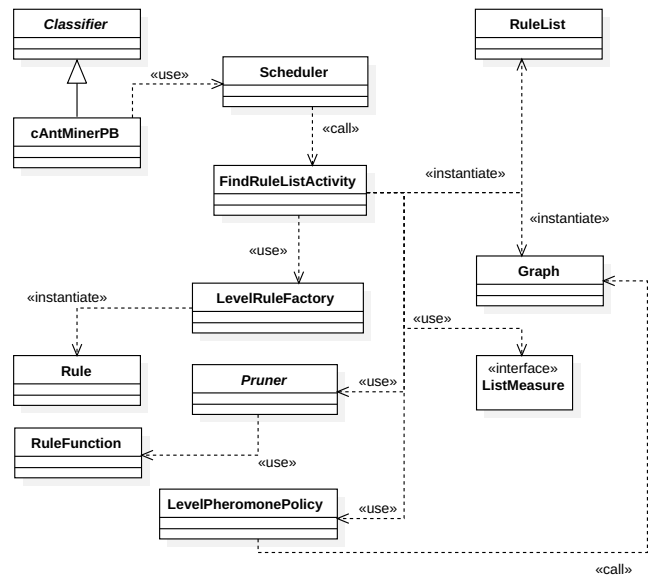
Classifier

cAntMinerPB

«use»

Scheduler

«call»

RuleList

FindRuleListActivity

«instantiate»

«instantiate»

«use»

Graph

«instantiate»

LevelRuleFactory

«use»

Rule

Pruner

«use»

«interface»
ListMeasure

RuleFunction

«use»

LevelPheromonePolicy

«use»

«call»